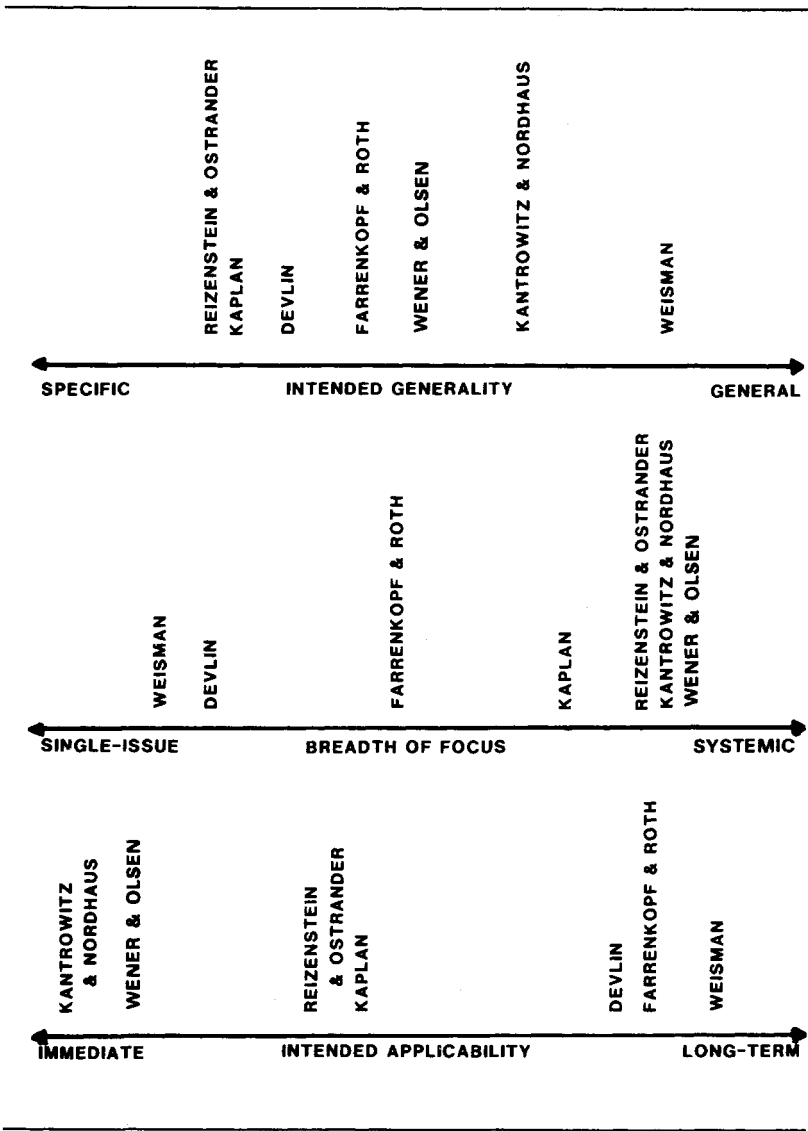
REIZENSTEIN & OSTRANDER
KAPLAN
DEVLIN
FARRENKOPF & ROTH
WENER & OLSEN
KANTROWITZ & NORDHAUS
WEISMAN

SPECIFIC
INTENDED GENERALITY
GENERAL

WEISMAN
DEVLIN
FARRENKOPF & ROTH
KAPLAN
REIZENSTEIN & OSTRANDER
KANTROWITZ & NORDHAUS
WENER & OLSEN

SINGLE-ISSUE
BREADTH OF FOCUS
SYSTEMIC

KANTROWITZ & NORDHAUS
WENER & OLSEN
REIZENSTEIN & OSTRANDER
KAPLAN
DEVLIN
FARRENKOPF & ROTH
WEISMAN

IMMEDIATE
INTENDED APPLICABILITY
LONG-TERM